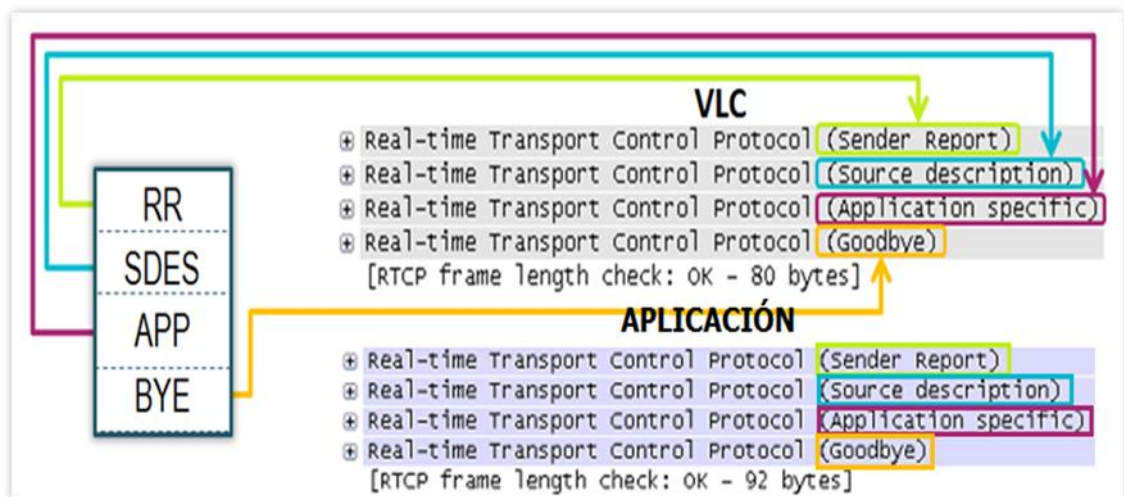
RR
SDES
APP
BYE

VLC

⊞ Real-time Transport Control Protocol (Sender Report)
⊞ Real-time Transport Control Protocol (Source description)
⊞ Real-time Transport Control Protocol (Application specific)
⊞ Real-time Transport Control Protocol (Goodbye)
[RTCP frame length check: OK - 80 bytes]

APLICACIÓN

⊞ Real-time Transport Control Protocol (Sender Report)
⊞ Real-time Transport Control Protocol (Source description)
⊞ Real-time Transport Control Protocol (Application specific)
⊞ Real-time Transport Control Protocol (Goodbye)
[RTCP frame length check: OK - 92 bytes]